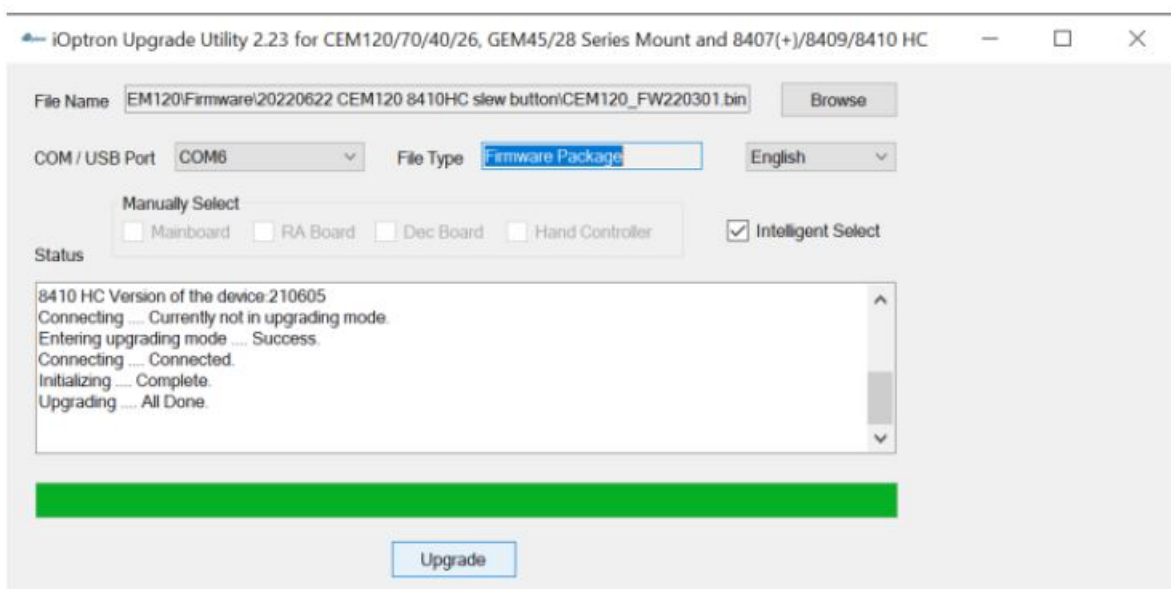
iOptron Upgrade Utility 2.23 for CEM120/70/40/26, GEM45/28 Series Mount and 8407(+)/8409/8410 HC

File Name EM120\Firmware\20220622 CEM120 8410HC slew button\CEM120_FW220301.bin Browse

COM / USB Port COM6 File Type Firmware Package English

Manually Select
Mainboard RA Board Dec Board Hand Controller
Intelligent Select

Status

8410 HC Version of the device:210605
Connecting .... Currently not in upgrading mode.
Entering upgrading mode .... Success.
Connecting .... Connected.
Initializing .... Complete.
Upgrading .... All Done.

Upgrade